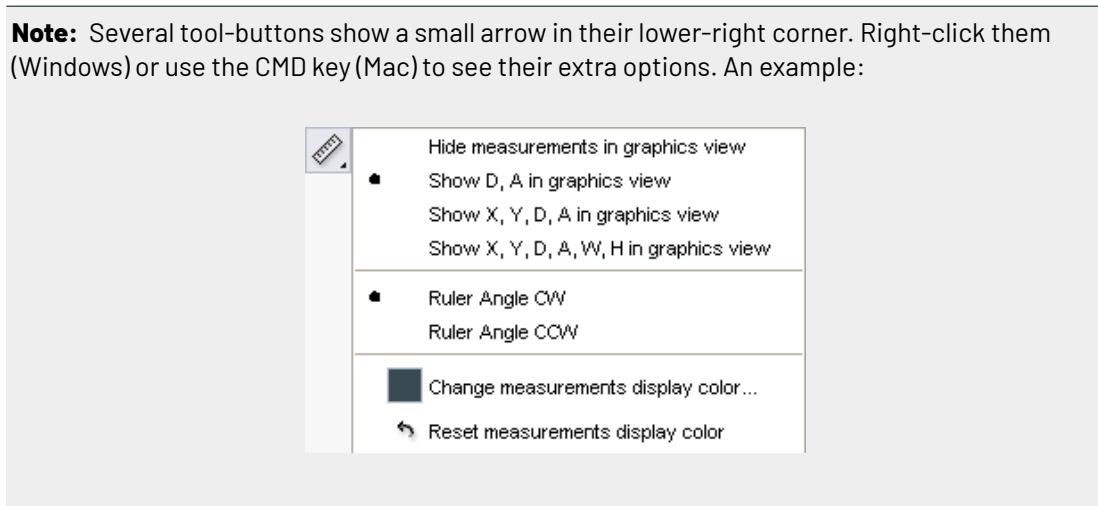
**Note:** Several tool-buttons show a small arrow in their lower-right corner. Right-click them (Windows) or use the CMD key (Mac) to see their extra options. An example:

Hide measurements in graphics view
Show D, A in graphics view
Show X, Y, D, A in graphics view
Show X, Y, D, A, W, H in graphics view

Ruler Angle CW
Ruler Angle CCW

Change measurements display color...
Reset measurements display color